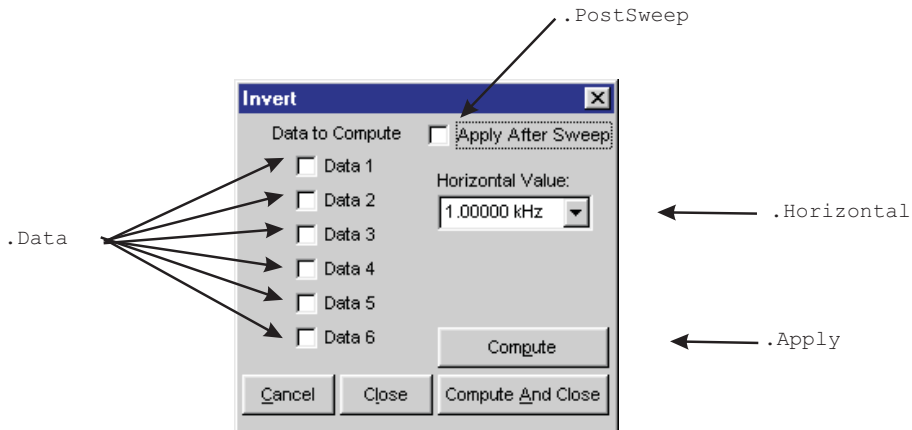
.PostSweep

Invert

Data to Compute

Apply After Sweep

Data 1

Data 2

Data 3

Data 4

Data 5

Data 6

Horizontal Value:

1.00000 kHz

.Horizontal

.Data

Compute

.Apply

Cancel

Close

Compute And Close